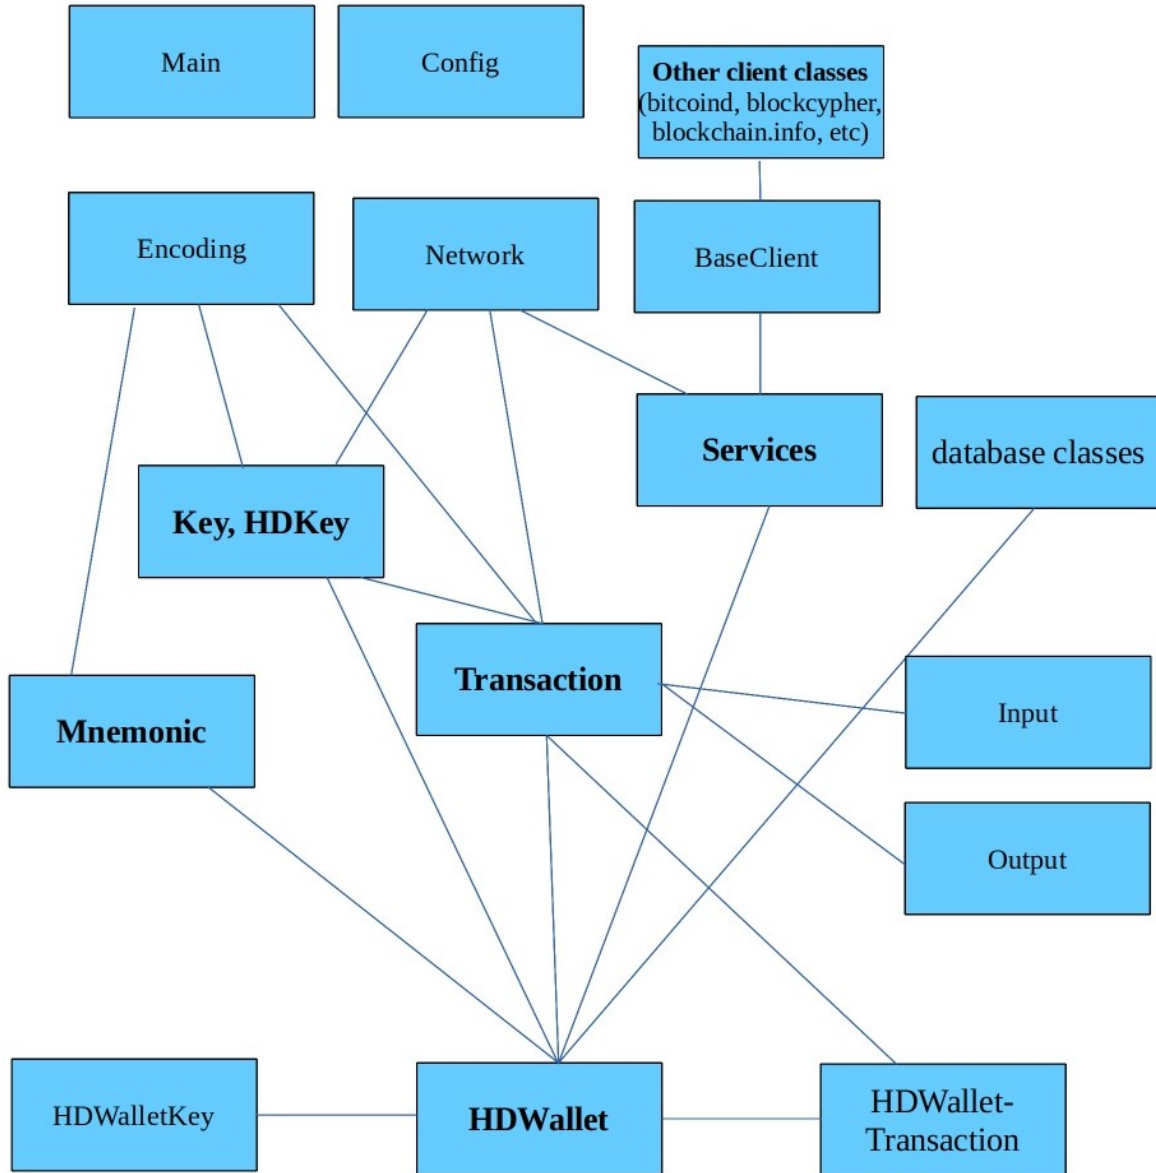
Main

Config

Other client classes
(bitcoind, blockcypher, blockchain.info, etc)

Encoding

Network

BaseClient

Services

database classes

Key, HDKey

Transaction

Mnemonic

Input

Output

HDWalletKey

HDWallet

HDWallet-Transaction